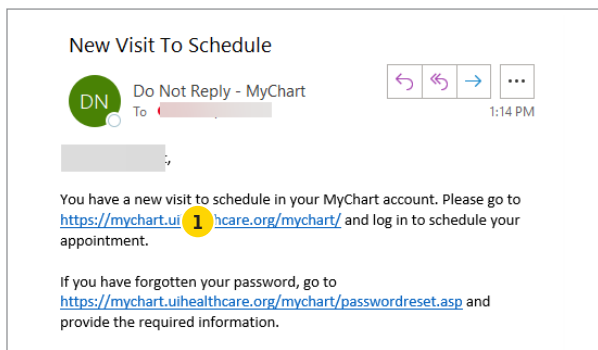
New Visit To Schedule

DN

Do Not Reply - MyChart

To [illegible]

...

1:14 PM

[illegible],

You have a new visit to schedule in your MyChart account. Please go to https://mychart.ui 1 hcare.org/mychart/ and log in to schedule your appointment.

If you have forgotten your password, go to https://mychart.uihealthcare.org/mychart/passwordreset.asp and provide the required information.